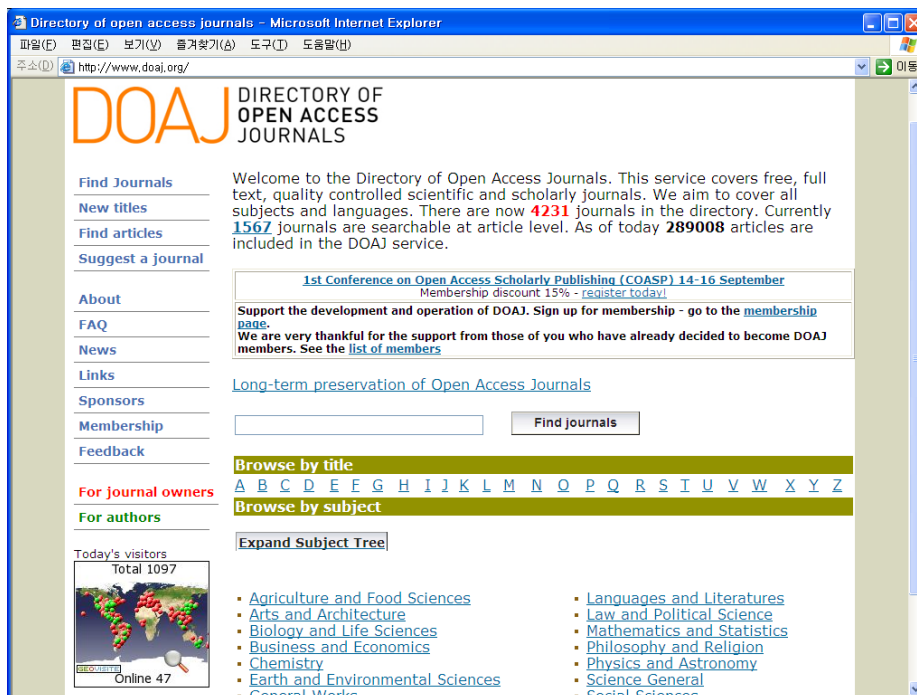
Directory of open access journals - Microsoft Internet Explorer

파일(F) 편집(E) 보기(V) 즐겨찾기(A) 도구(T) 도움말(H)

주소(D) http://www.doaj.org/

이동

DOAJ DIRECTORY OF OPEN ACCESS JOURNALS

Find Journals
New titles
Find articles
Suggest a journal

About
FAQ
News
Links
Sponsors
Membership
Feedback

For journal owners
For authors

Today's visitors
Total 1097
GEOVISITE
Online 47

Welcome to the Directory of Open Access Journals. This service covers free, full text, quality controlled scientific and scholarly journals. We aim to cover all subjects and languages. There are now 4231 journals in the directory. Currently 1567 journals are searchable at article level. As of today 289008 articles are included in the DOAJ service.

1st Conference on Open Access Scholarly Publishing (COASP) 14-16 September
Membership discount 15% - register today!

Support the development and operation of DOAJ. Sign up for membership - go to the membership page.
We are very thankful for the support from those of you who have already decided to become DOAJ members. See the list of members

Long-term preservation of Open Access Journals

Find journals

Browse by title
A B C D E F G H I J K L M N O P Q R S T U V W X Y Z

Browse by subject

Expand Subject Tree

Agriculture and Food Sciences
Arts and Architecture
Biology and Life Sciences
Business and Economics
Chemistry
Earth and Environmental Sciences
General Works

Languages and Literatures
Law and Political Science
Mathematics and Statistics
Philosophy and Religion
Physics and Astronomy
Science General
Social Sciences